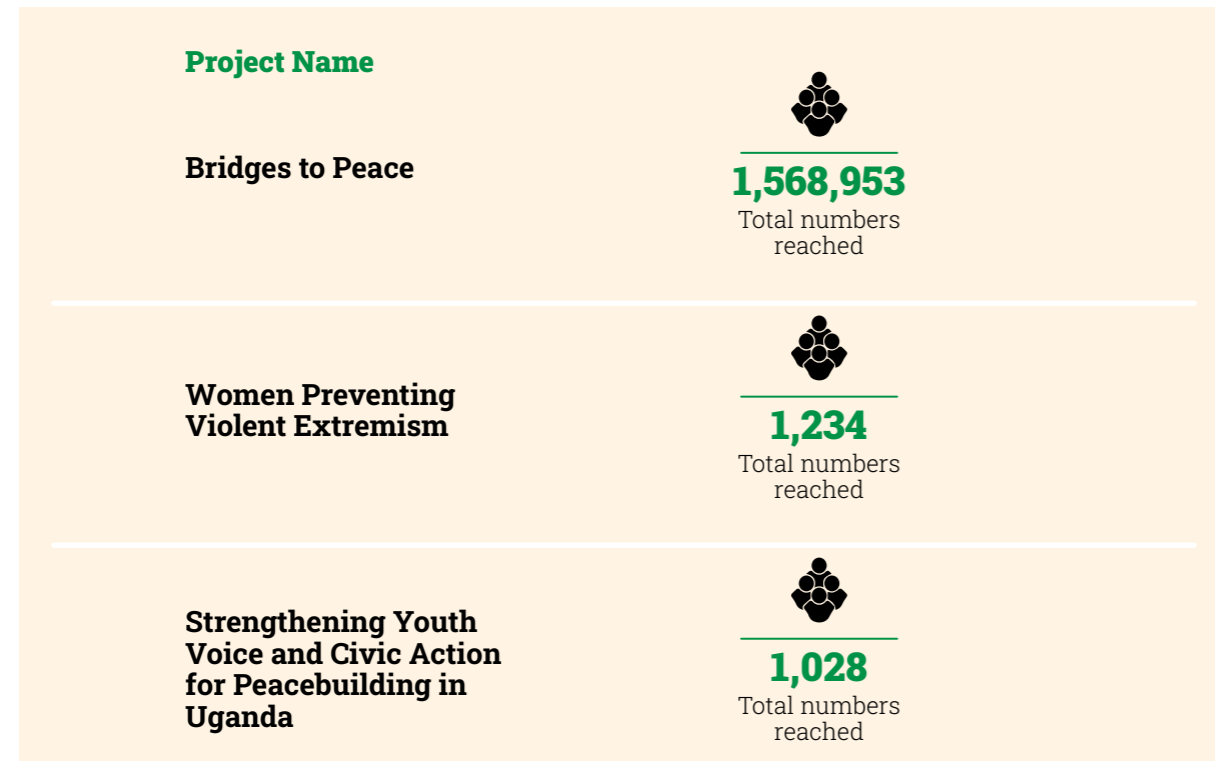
Project Name

Bridges to Peace

1,568,953
Total numbers reached

Women Preventing Violent Extremism

1,234
Total numbers reached

Strengthening Youth Voice and Civic Action for Peacebuilding in Uganda

1,028
Total numbers reached